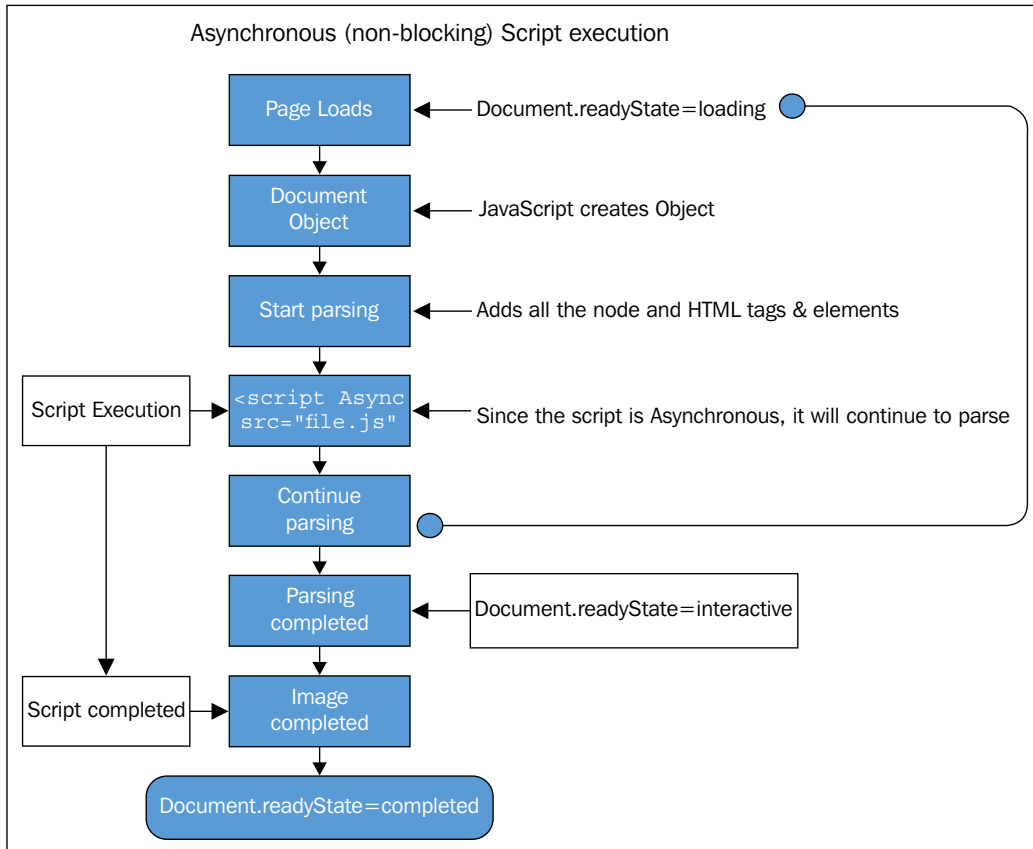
Asynchronous (non-blocking) Script execution

Page Loads

Document.readyState=loading

Document Object

JavaScript creates Object

Start parsing

Adds all the node and HTML tags & elements

Script Execution

<script Async src="file.js"

Since the script is Asynchronous, it will continue to parse

Continue parsing

Parsing completed

Document.readyState=interactive

Script completed

Image completed

Document.readyState=completed